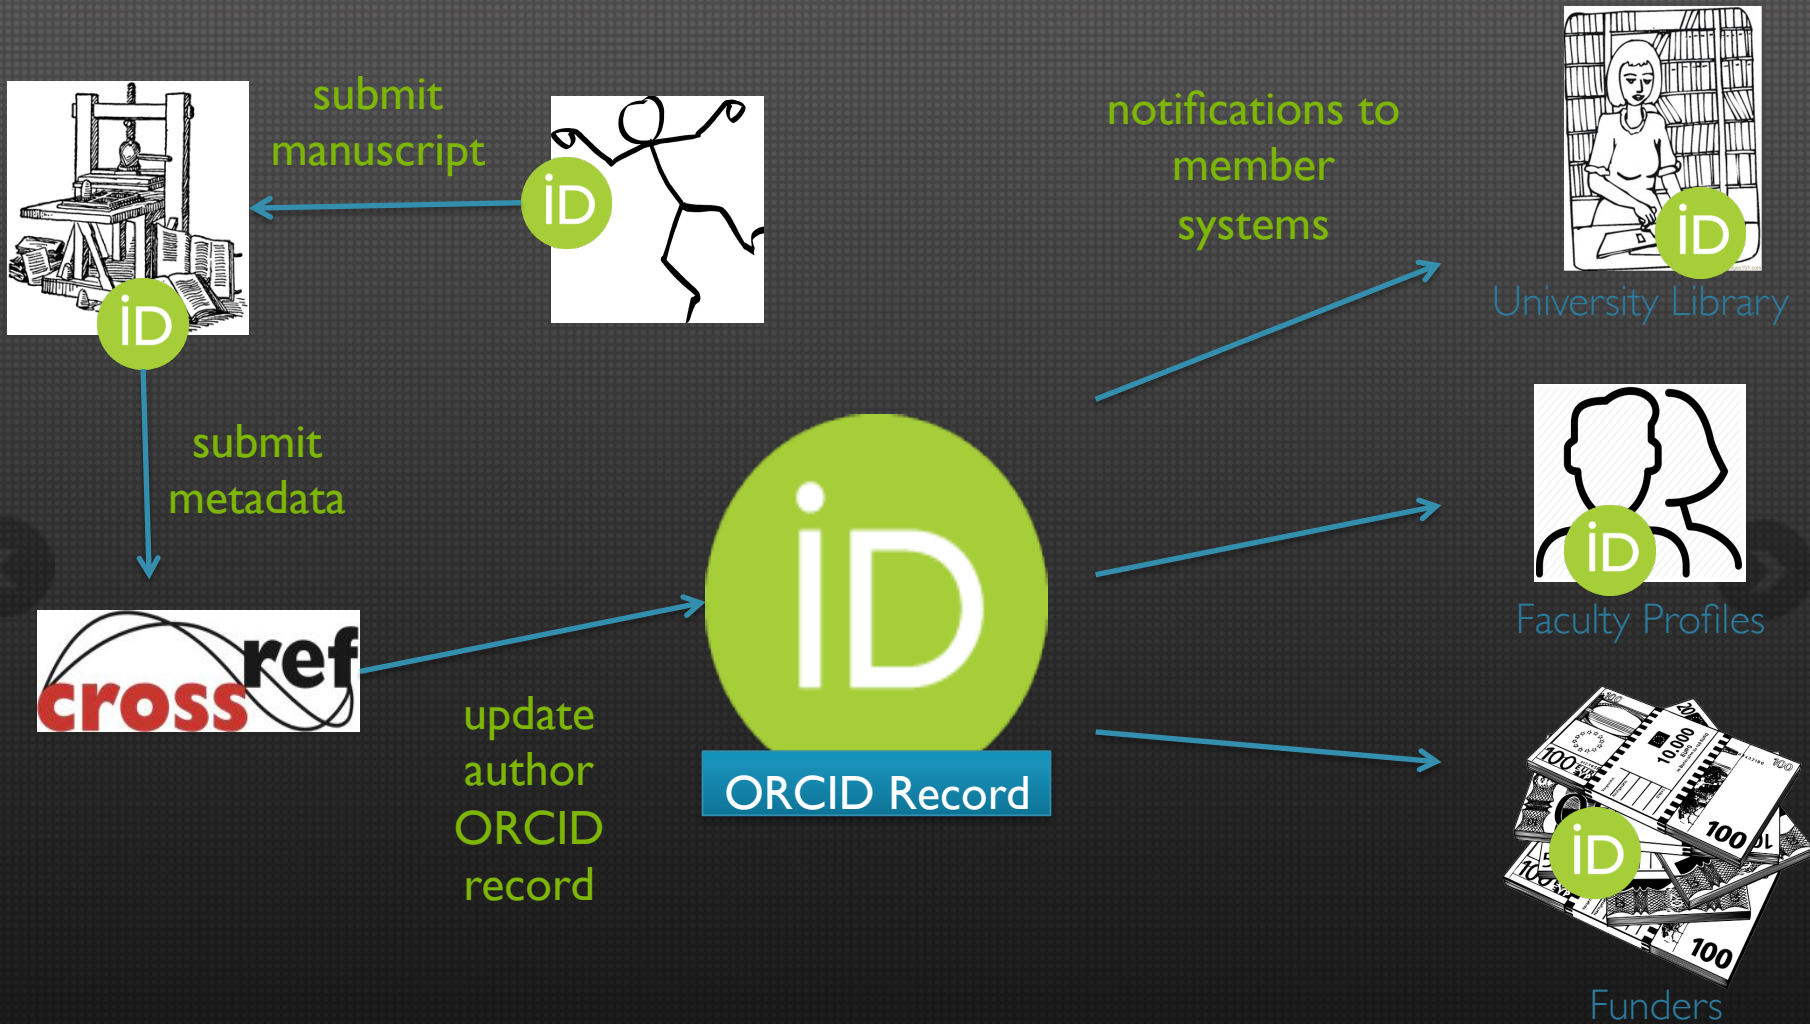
submit manuscript

iD

iD

submit metadata

crossref

update author ORCID record

iD

ORCID Record

notifications to member systems

iD

University Library

iD

Faculty Profiles

100

10.000

100

100

iD

Funders